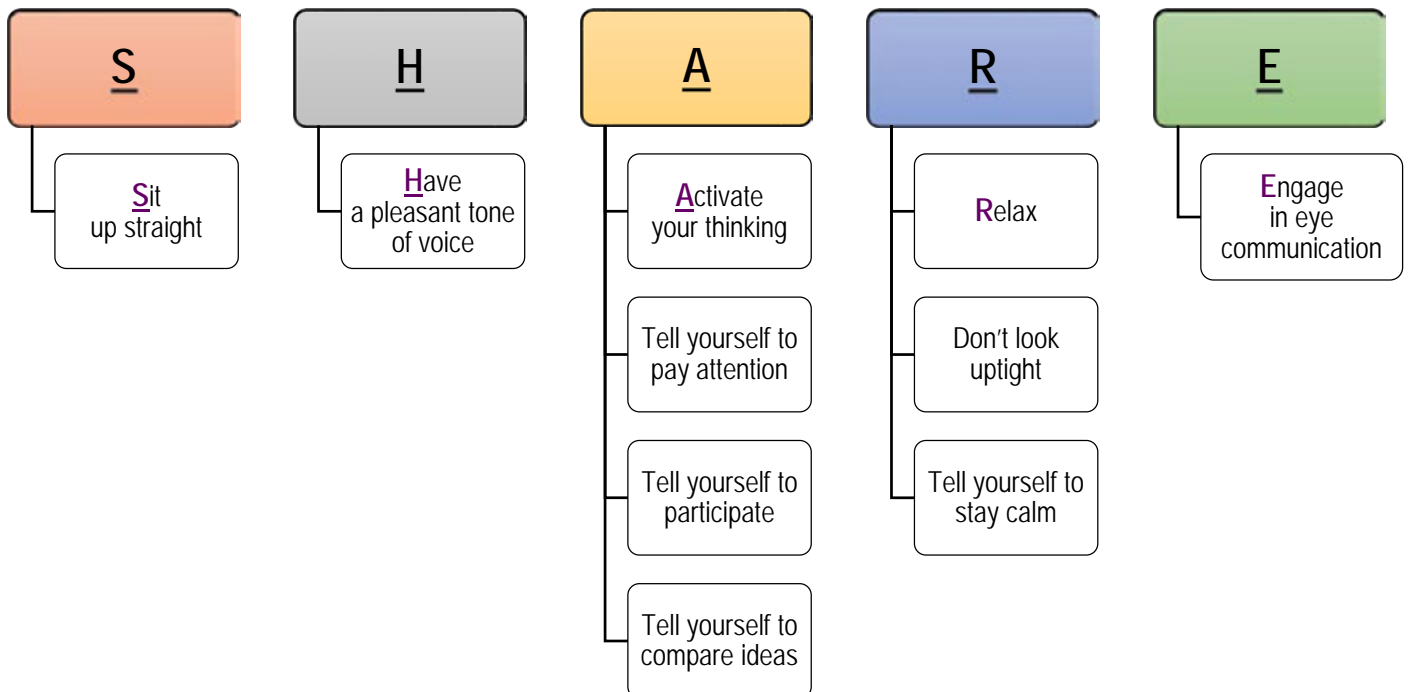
S

Sit up straight

H

Have a pleasant tone of voice

A

Activate your thinking

Tell yourself to pay attention

Tell yourself to participate

Tell yourself to compare ideas

R

Relax

Don't look uptight

Tell yourself to stay calm

E

Engage in eye communication